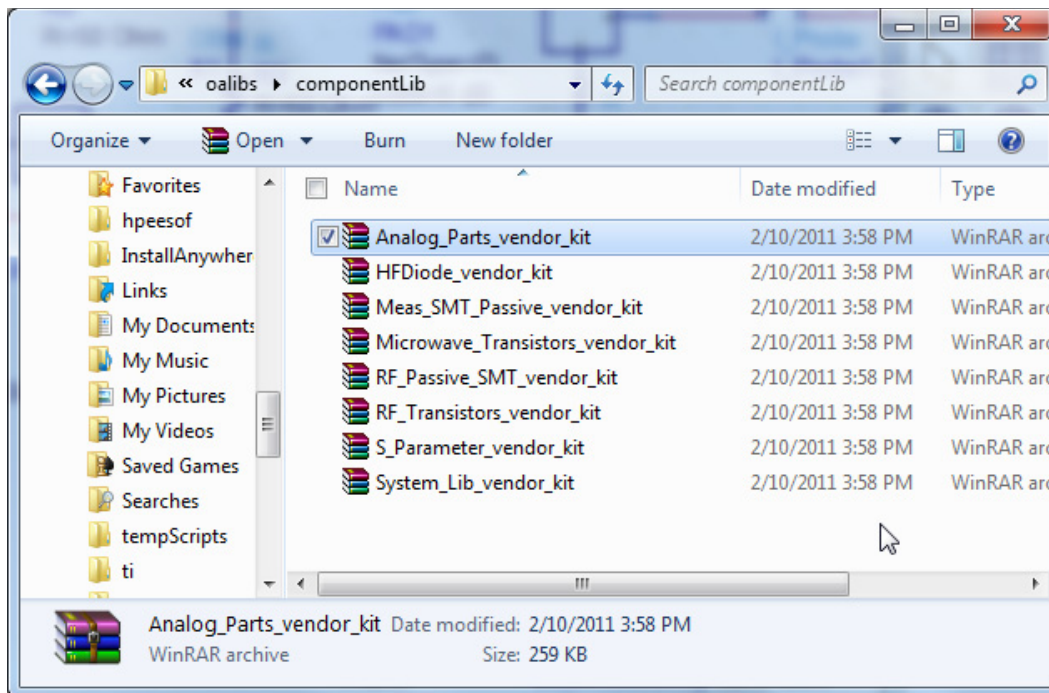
« oalibs ▸ componentLib

Search componentLib

Organize ▾ Open ▾ Burn New folder

Favorites
hpeesof
InstallAnywher
Links
My Documents
My Music
My Pictures
My Videos
Saved Games
Searches
tempScripts
ti

| Name | Date modified | Type |
|---|---|---|
| Analog_Parts_vendor_kit | 2/10/2011 3:58 PM | WinRAR arc |
| HFDiode_vendor_kit | 2/10/2011 3:58 PM | WinRAR arc |
| Meas_SMT_Passive_vendor_kit | 2/10/2011 3:58 PM | WinRAR arc |
| Microwave_Transistors_vendor_kit | 2/10/2011 3:58 PM | WinRAR arc |
| RF_Passive_SMT_vendor_kit | 2/10/2011 3:58 PM | WinRAR arc |
| RF_Transistors_vendor_kit | 2/10/2011 3:58 PM | WinRAR arc |
| S_Parameter_vendor_kit | 2/10/2011 3:58 PM | WinRAR arc |
| System_Lib_vendor_kit | 2/10/2011 3:58 PM | WinRAR arc |

Analog_Parts_vendor_kit Date modified: 2/10/2011 3:58 PM
WinRAR archive Size: 259 KB